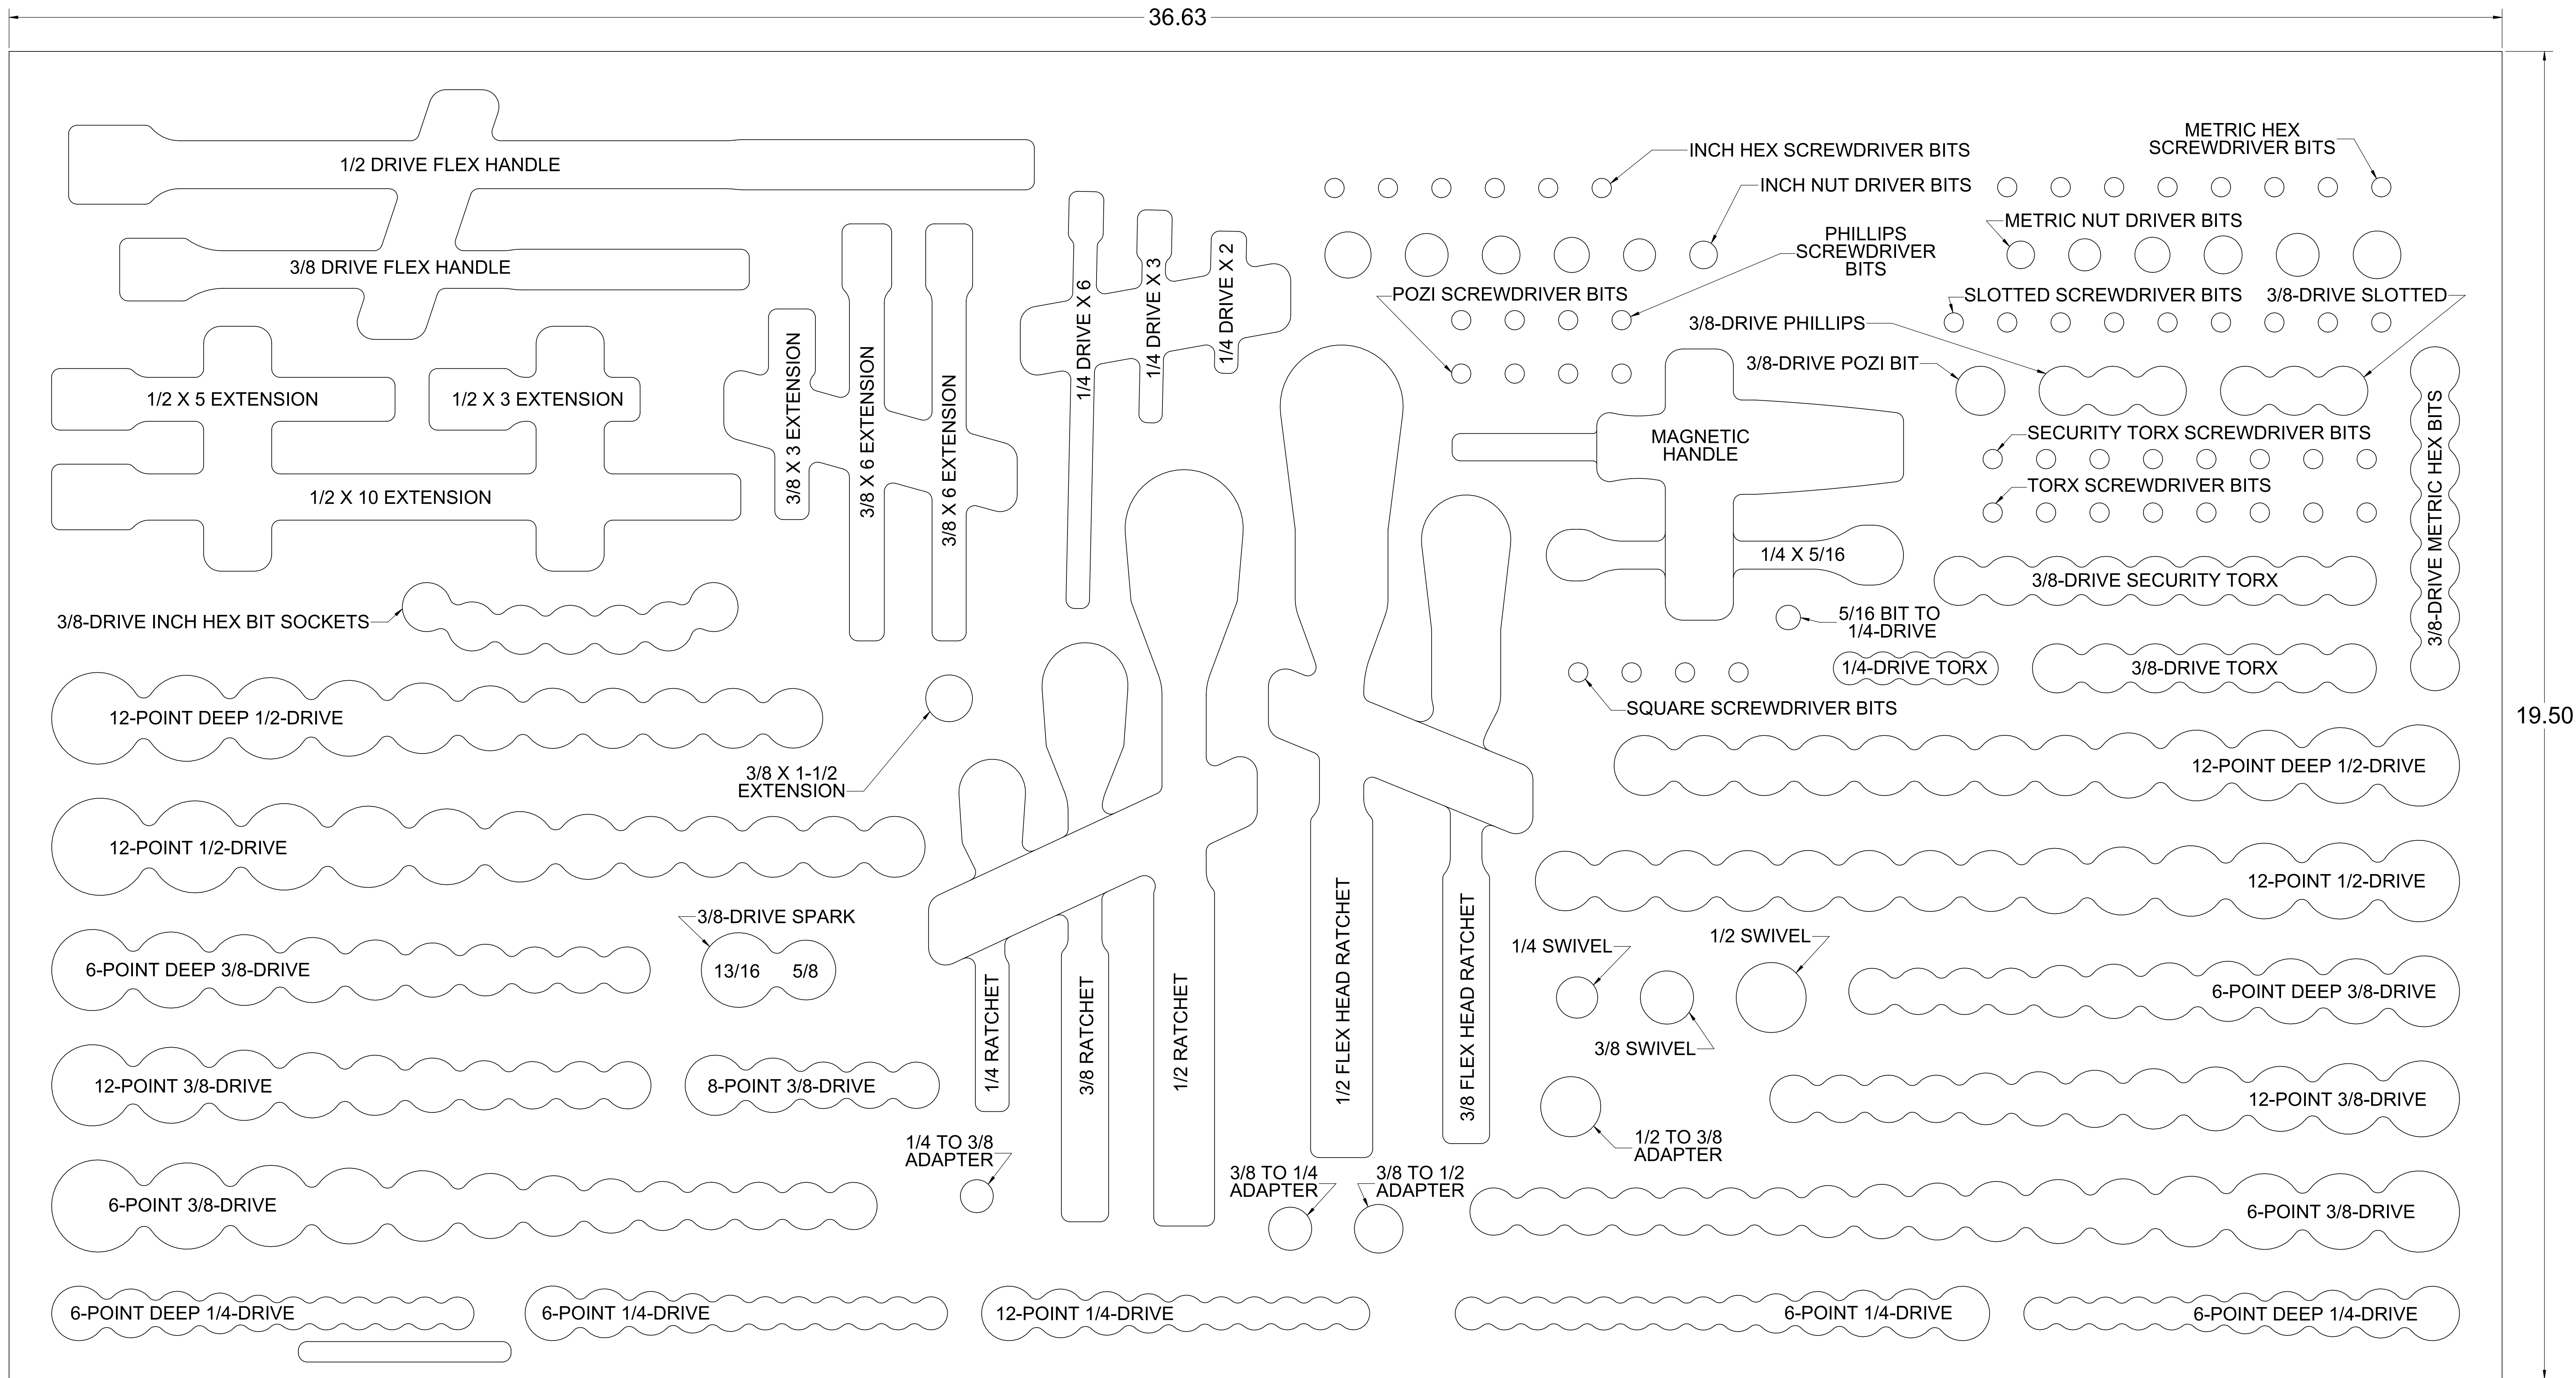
36.63

19.50

1/2 DRIVE FLEX HANDLE

3/8 DRIVE FLEX HANDLE

1/2 X 5 EXTENSION

1/2 X 3 EXTENSION

1/2 X 10 EXTENSION

3/8 X 3 EXTENSION

3/8 X 6 EXTENSION

3/8 X 6 EXTENSION

1/4 DRIVE X 6

1/4 DRIVE X 3

1/4 DRIVE X 2

INCH HEX SCREWDRIVER BITS

METRIC HEX SCREWDRIVER BITS

INCH NUT DRIVER BITS

METRIC NUT DRIVER BITS

PHILLIPS SCREWDRIVER BITS

POZI SCREWDRIVER BITS

SLOTTED SCREWDRIVER BITS

3/8-DRIVE SLOTTED

3/8-DRIVE PHILLIPS

3/8-DRIVE POZI BIT

MAGNETIC HANDLE

SECURITY TORX SCREWDRIVER BITS

TORX SCREWDRIVER BITS

3/8-DRIVE METRIC HEX BITS

1/4 X 5/16

3/8-DRIVE SECURITY TORX

5/16 BIT TO 1/4-DRIVE

1/4-DRIVE TORX

3/8-DRIVE TORX

SQUARE SCREWDRIVER BITS

3/8-DRIVE INCH HEX BIT SOCKETS

12-POINT DEEP 1/2-DRIVE

3/8 X 1-1/2 EXTENSION

12-POINT 1/2-DRIVE

3/8-DRIVE SPARK

13/16

5/8

6-POINT DEEP 3/8-DRIVE

12-POINT 3/8-DRIVE

8-POINT 3/8-DRIVE

6-POINT 3/8-DRIVE

1/4 RATCHET

3/8 RATCHET

1/2 RATCHET

1/2 FLEX HEAD RATCHET

3/8 FLEX HEAD RATCHET

12-POINT DEEP 1/2-DRIVE

12-POINT 1/2-DRIVE

1/4 SWIVEL

1/2 SWIVEL

3/8 SWIVEL

6-POINT DEEP 3/8-DRIVE

12-POINT 3/8-DRIVE

1/2 TO 3/8 ADAPTER

1/4 TO 3/8 ADAPTER

3/8 TO 1/4 ADAPTER

3/8 TO 1/2 ADAPTER

6-POINT 3/8-DRIVE

6-POINT DEEP 1/4-DRIVE

6-POINT 1/4-DRIVE

12-POINT 1/4-DRIVE

6-POINT 1/4-DRIVE

6-POINT DEEP 1/4-DRIVE